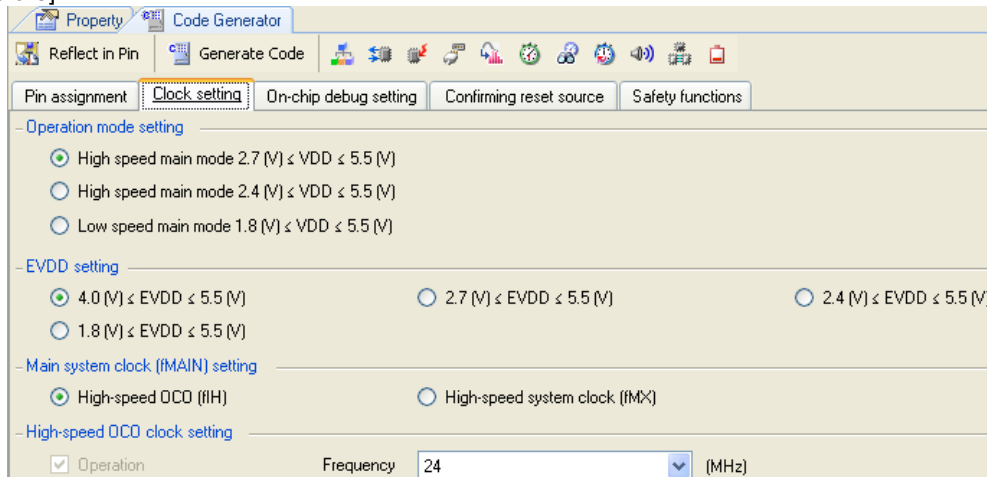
Property | Code Generator

Reflect in Pin | Generate Code

Pin assignment | Clock setting | On-chip debug setting | Confirming reset source | Safety functions

Operation mode setting

High speed main mode 2.7 (V) ≤ VDD ≤ 5.5 (V)

High speed main mode 2.4 (V) ≤ VDD ≤ 5.5 (V)

Low speed main mode 1.8 (V) ≤ VDD ≤ 5.5 (V)

EVDD setting

4.0 (V) ≤ EVDD ≤ 5.5 (V)

2.7 (V) ≤ EVDD ≤ 5.5 (V)

2.4 (V) ≤ EVDD ≤ 5.5 (V)

1.8 (V) ≤ EVDD ≤ 5.5 (V)

Main system clock (fMAIN) setting

High-speed OCO (fIH)

High-speed system clock (fMX)

High-speed OCO clock setting

Operation

Frequency 24 (MHz)